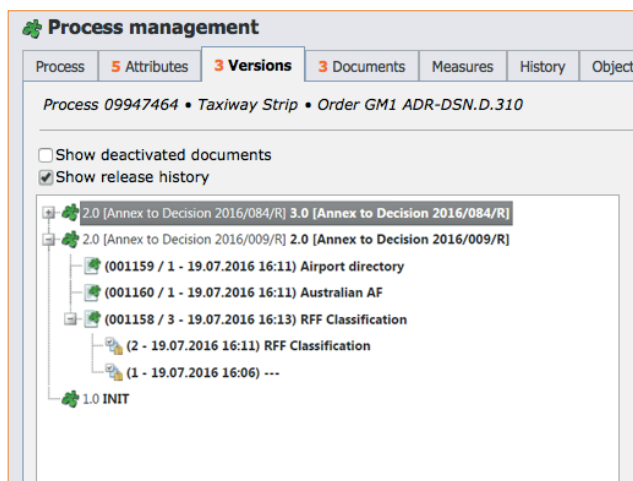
Process management

Process | 5 Attributes | 3 Versions | 3 Documents | Measures | History | Object

Process 09947464 • Taxiway Strip • Order GM1 ADR-DSN.D.310

Show deactivated documents
Show release history

2.0 [Annex to Decision 2016/084/R] 3.0 [Annex to Decision 2016/084/R]
2.0 [Annex to Decision 2016/009/R] 2.0 [Annex to Decision 2016/009/R]
(001159 / 1 - 19.07.2016 16:11) Airport directory
(001160 / 1 - 19.07.2016 16:11) Australian AF
(001158 / 3 - 19.07.2016 16:13) RFF Classification
(2 - 19.07.2016 16:11) RFF Classification
(1 - 19.07.2016 16:06) ---
1.0 INIT